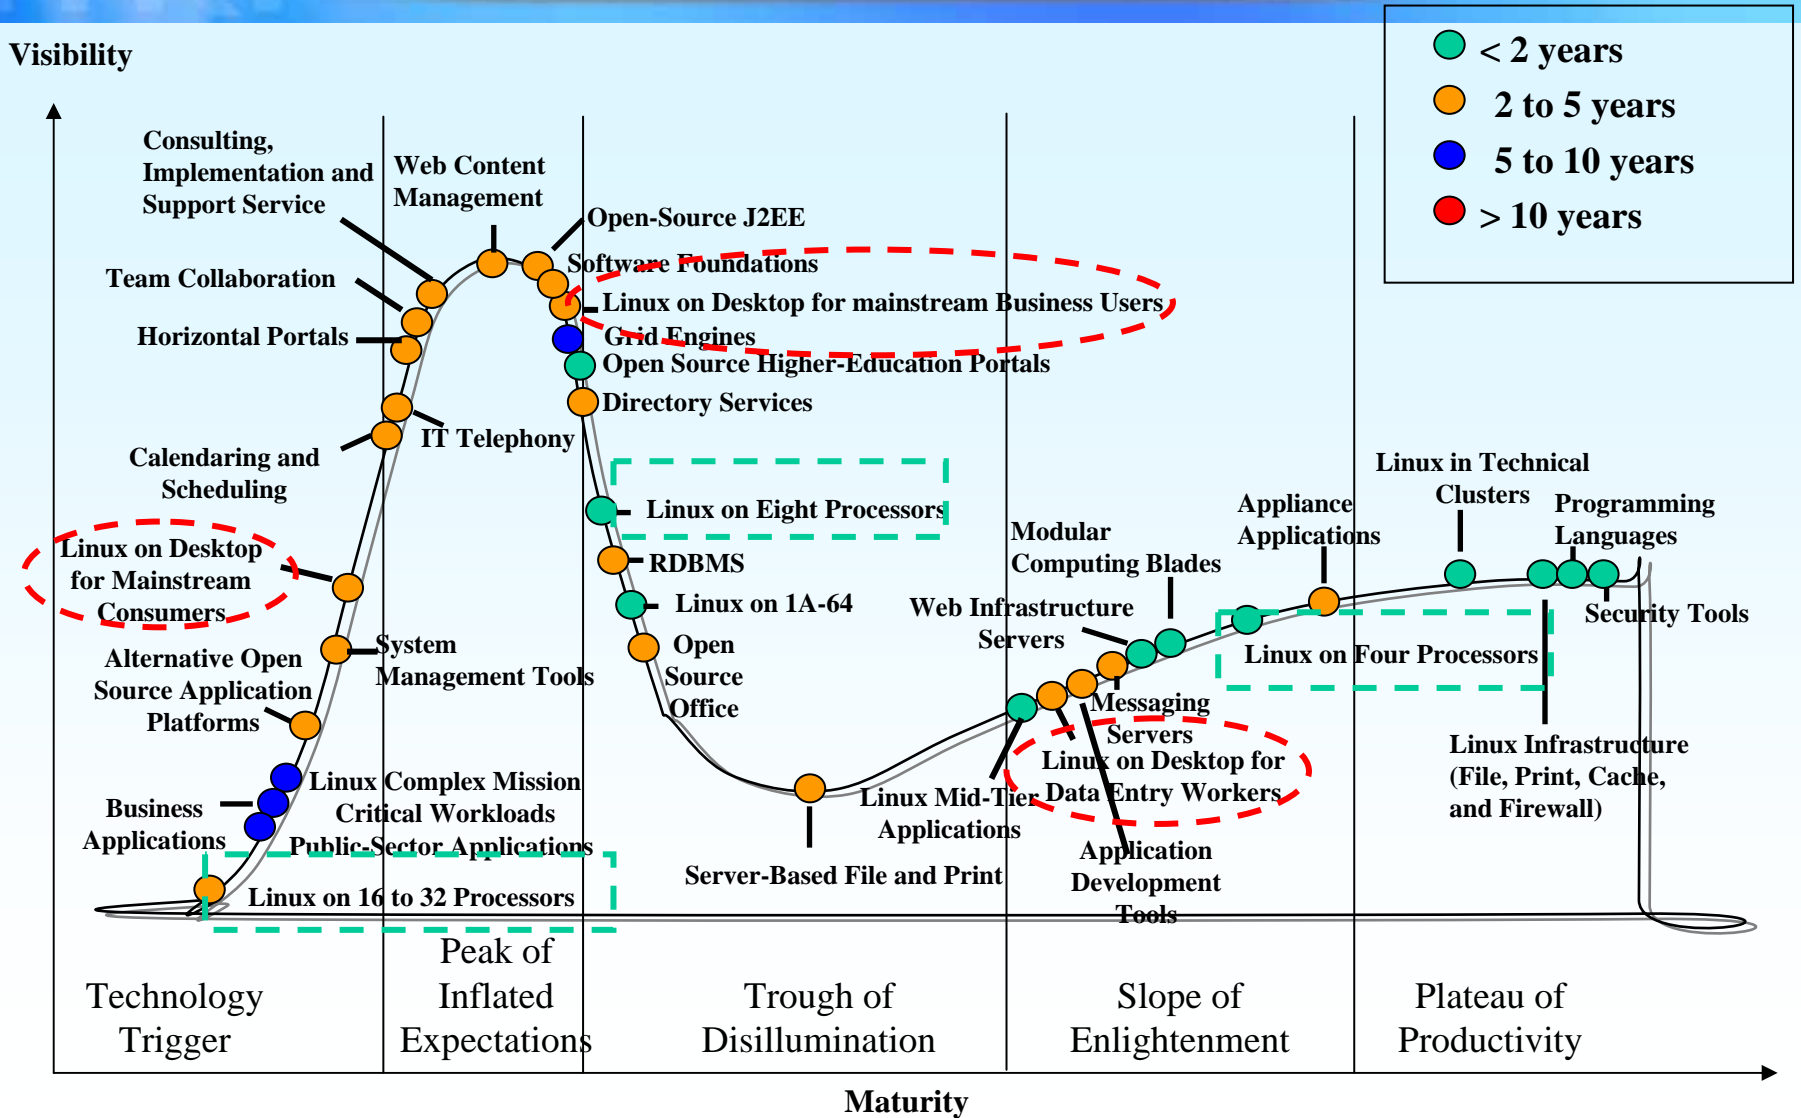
Visibility

< 2 years
2 to 5 years
5 to 10 years
> 10 years

Consulting, Implementation and Support Service

Web Content Management

Open-Source J2EE

Software Foundations

Team Collaboration

Linux on Desktop for mainstream Business Users

Horizontal Portals

Grid Engines

Open Source Higher-Education Portals

Directory Services

IT Telephony

Calendaring and Scheduling

Linux on Eight Processors

Linux in Technical Clusters

Appliance Applications

Programming Languages

Modular Computing Blades

Linux on Desktop for Mainstream Consumers

RDBMS

Linux on 1A-64

Web Infrastructure Servers

Security Tools

Open Source Office

System Management Tools

Linux on Four Processors

Alternative Open Source Application Platforms

Messaging Servers

Linux on Desktop for Data Entry Workers

Linux Infrastructure (File, Print, Cache, and Firewall)

Linux Complex Mission Critical Workloads

Business Applications

Linux Mid-Tier Applications

Public-Sector Applications

Application Development Tools

Server-Based File and Print

Linux on 16 to 32 Processors

Technology Trigger

Peak of Inflated Expectations

Trough of Disillumination

Slope of Enlightenment

Plateau of Productivity

Maturity